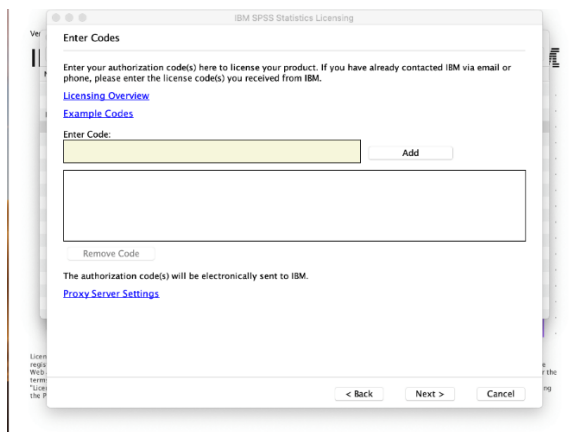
IBM SPSS Statistics Licensing

Enter Codes

Enter your authorization code(s) here to license your product. If you have already contacted IBM via email or phone, please enter the license code(s) you received from IBM.

Licensing Overview

Example Codes

Enter Code:

Add

Remove Code

The authorization code(s) will be electronically sent to IBM.

Proxy Server Settings

< Back

Next >

Cancel